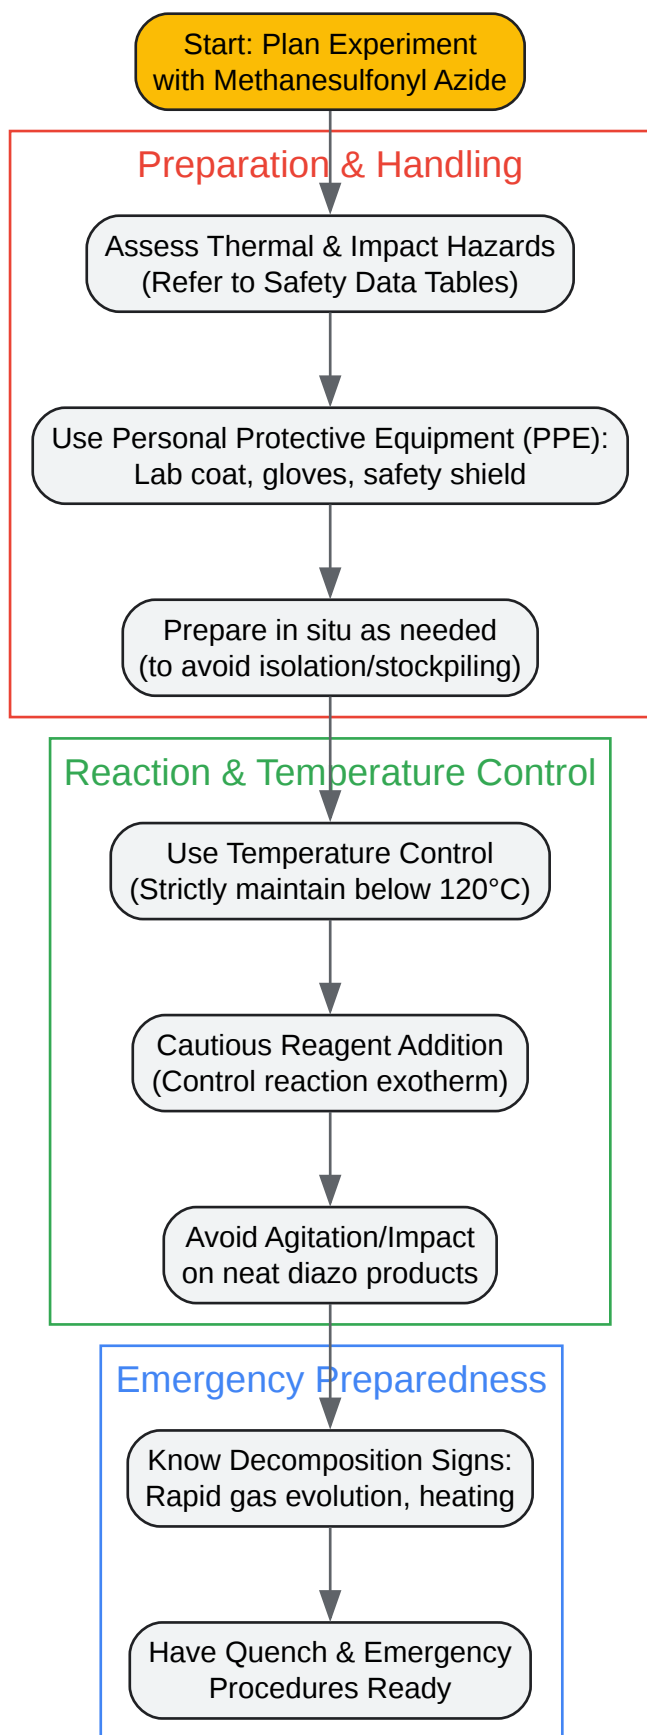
Start: Plan Experiment with Methanesulfonyl Azide

Preparation & Handling

Assess Thermal & Impact Hazards (Refer to Safety Data Tables)

Use Personal Protective Equipment (PPE): Lab coat, gloves, safety shield

Prepare in situ as needed (to avoid isolation/stockpiling)

Reaction & Temperature Control

Use Temperature Control (Strictly maintain below 120°C)

Cautious Reagent Addition (Control reaction exotherm)

Avoid Agitation/Impact on neat diazo products

Emergency Preparedness

Know Decomposition Signs: Rapid gas evolution, heating

Have Quench & Emergency Procedures Ready